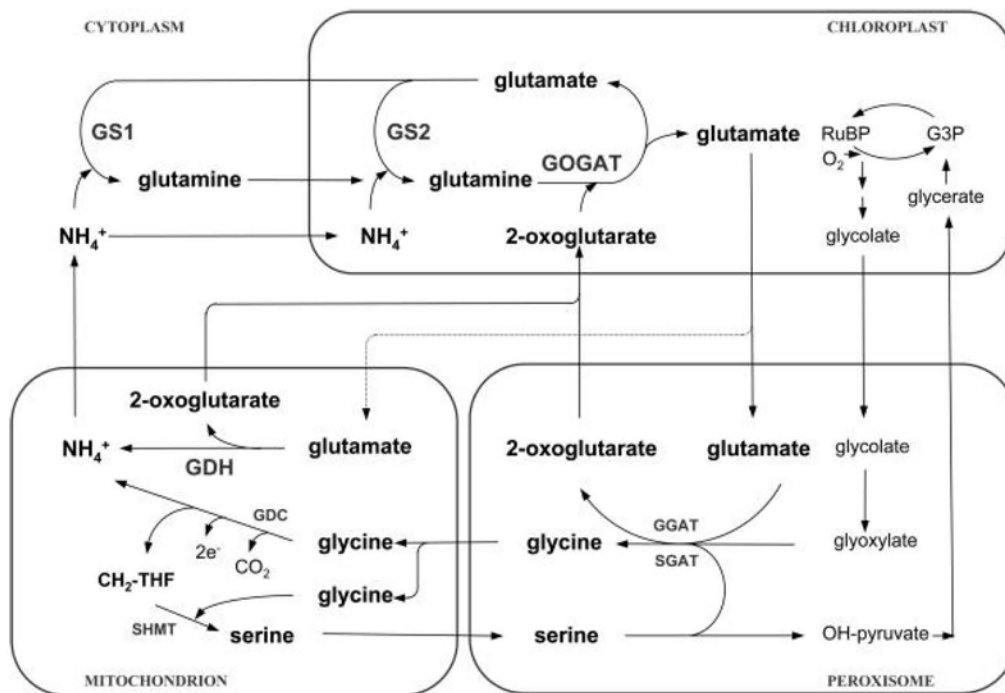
CYTOPLASM

CHLOROPLAST

glutamate

GS1

GS2

glutamate

RuBP

G3P

$O_2$

GOGAT

glutamine

glutamine

glycerate

$NH_4^+$

$NH_4^+$

2-oxoglutarate

glycolate

2-oxoglutarate

$NH_4^+$

GDH

glutamate

2-oxoglutarate

glutamate

glycolate

GDC

$2e^-$

$CO_2$

glycine

GGAT

glycine

glyoxylate

SGAT

$CH_2$-THF

glycine

SHMT

serine

serine

OH-pyruvate

MITOCHONDRION

PEROXISOME